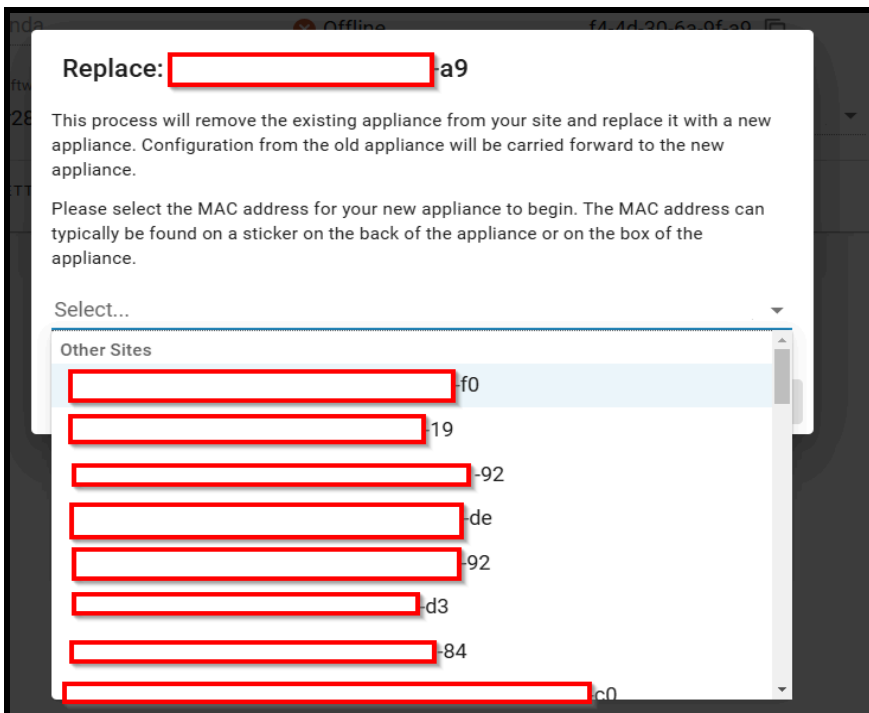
nda Offline f4-4d-30-6a-9f-a9

Replace: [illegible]-a9

This process will remove the existing appliance from your site and replace it with a new appliance. Configuration from the old appliance will be carried forward to the new appliance.

Please select the MAC address for your new appliance to begin. The MAC address can typically be found on a sticker on the back of the appliance or on the box of the appliance.

Select...

Other Sites

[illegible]-f0

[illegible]-19

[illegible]-92

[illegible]-de

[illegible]-92

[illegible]-d3

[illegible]-84

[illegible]-c0